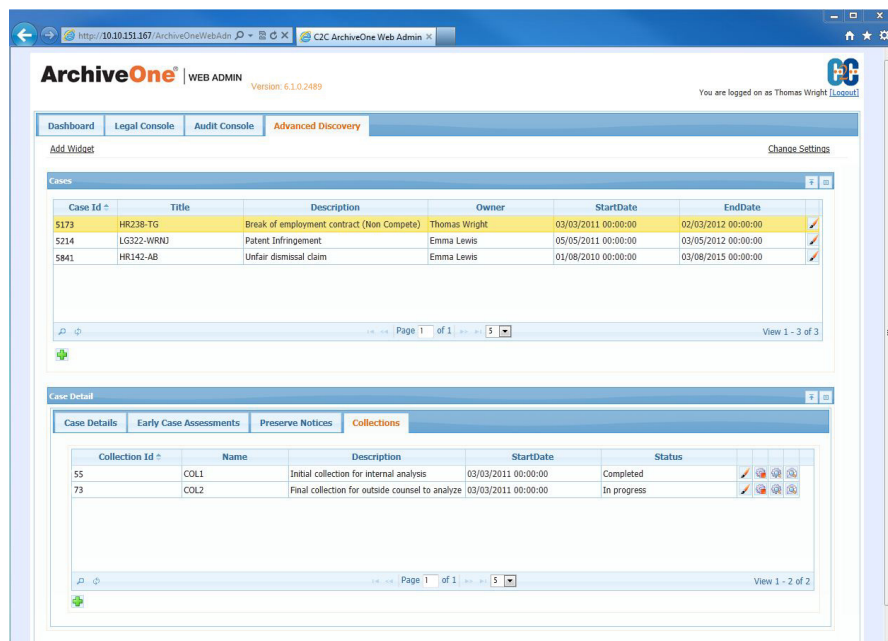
http://10.10.151.167/ArchiveOneWebAdn
C2C ArchiveOne Web Admin

ArchiveOne® | WEB ADMIN
Version: 6.1.0.2489

You are logged on as Thomas Wright [Logout]

Dashboard | Legal Console | Audit Console | Advanced Discovery

Add Widget
Change Settings

Cases

| Case Id | Title | Description | Owner | StartDate | EndDate |
|---|---|---|---|---|---|
| 5173 | HR238-TG | Break of employment contract (Non Compete) | Thomas Wright | 03/03/2011 00:00:00 | 02/03/2012 00:00:00 |
| 5214 | LG322-WRNJ | Patent Infringement | Emma Lewis | 05/05/2011 00:00:00 | 03/05/2012 00:00:00 |
| 5841 | HR142-AB | Unfair dismissal claim | Emma Lewis | 01/08/2010 00:00:00 | 03/08/2015 00:00:00 |

Page 1 of 1 | 5
View 1 - 3 of 3

Case Detail

Case Details | Early Case Assessments | Preserve Notices | Collections

| Collection Id | Name | Description | StartDate | Status |
|---|---|---|---|---|
| 55 | COL1 | Initial collection for internal analysis | 03/03/2011 00:00:00 | Completed |
| 73 | COL2 | Final collection for outside counsel to analyze | 03/03/2011 00:00:00 | In progress |

Page 1 of 1 | 5
View 1 - 2 of 2